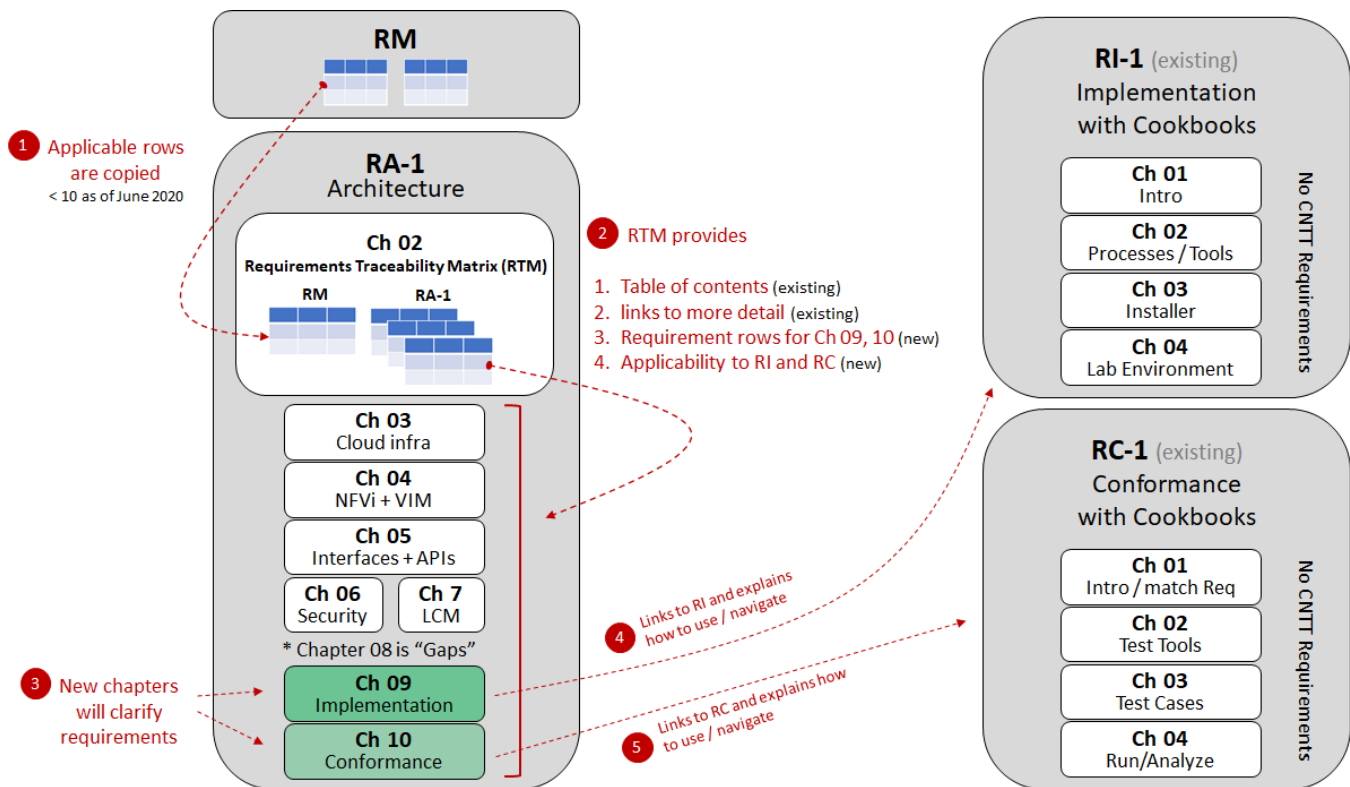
RM

1 Applicable rows are copied
< 10 as of June 2020

RA-1
Architecture

Ch 02
Requirements Traceability Matrix (RTM)
RM
RA-1

2 RTM provides

1. Table of contents (existing)
2. links to more detail (existing)
3. Requirement rows for Ch 09, 10 (new)
4. Applicability to RI and RC (new)

Ch 03
Cloud infra

Ch 04
NFVi + VIM

Ch 05
Interfaces + APIs

Ch 06
Security

Ch 7
LCM

* Chapter 08 is "Gaps"

3 New chapters will clarify requirements

Ch 09
Implementation

Ch 10
Conformance

4 Links to RI and explains how to use / navigate

5 Links to RC and explains how to use / navigate

RI-1 (existing)
Implementation with Cookbooks

Ch 01
Intro

Ch 02
Processes / Tools

Ch 03
Installer

Ch 04
Lab Environment

No CNTT Requirements

RC-1 (existing)
Conformance with Cookbooks

Ch 01
Intro / match Req

Ch 02
Test Tools

Ch 03
Test Cases

Ch 04
Run/Analyze

No CNTT Requirements